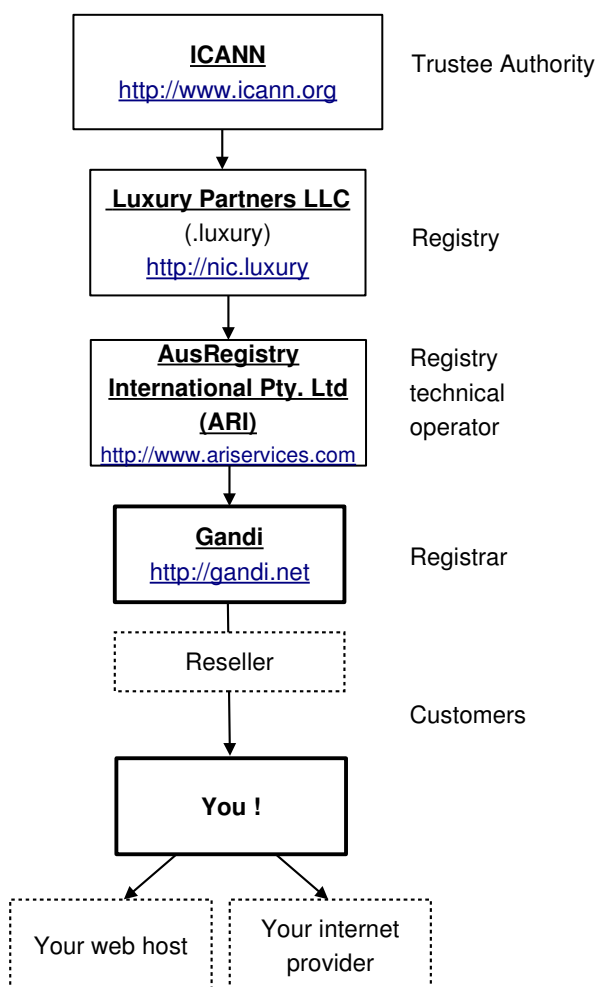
ICANN
http://www.icann.org

Trustee Authority

Luxury Partners LLC
(.luxury)
http://nic.luxury

Registry

AusRegistry International Pty. Ltd (ARI)
http://www.ariservices.com

Registry technical operator

Gandi
http://gandi.net

Registrar

Reseller

Customers

You !

Your web host

Your internet provider